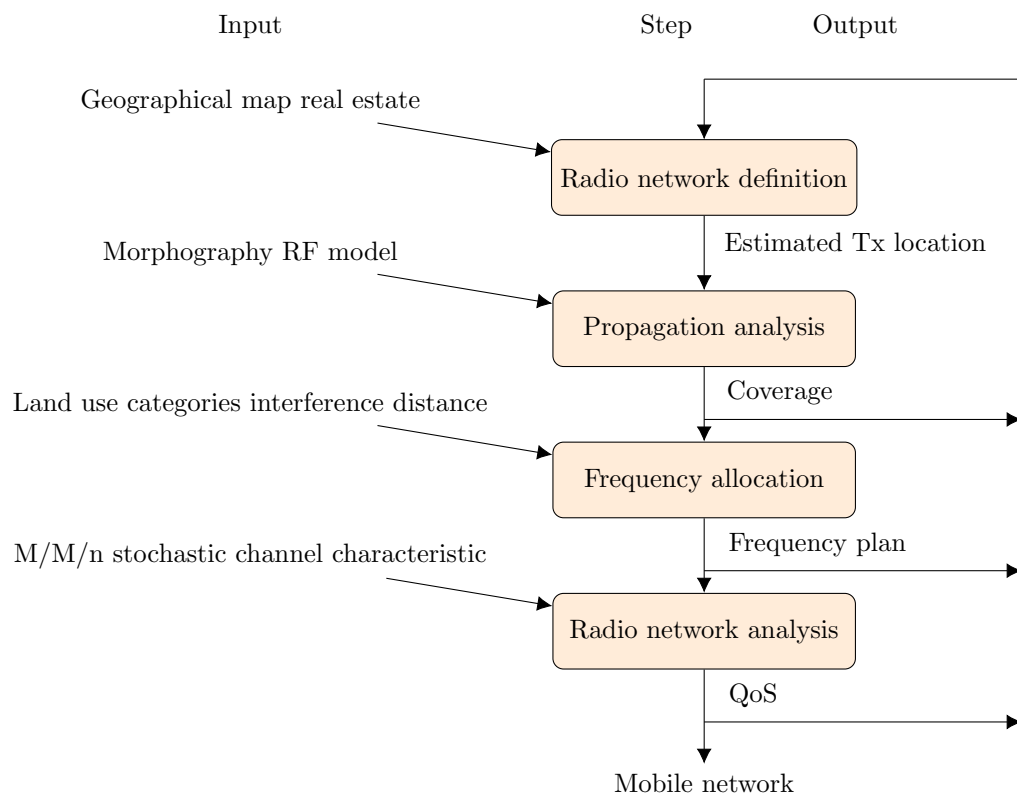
Input

Step

Output

Geographical map real estate

Radio network definition

Estimated Tx location

Morphography RF model

Propagation analysis

Coverage

Land use categories interference distance

Frequency allocation

Frequency plan

M/M/n stochastic channel characteristic

Radio network analysis

QoS

Mobile network